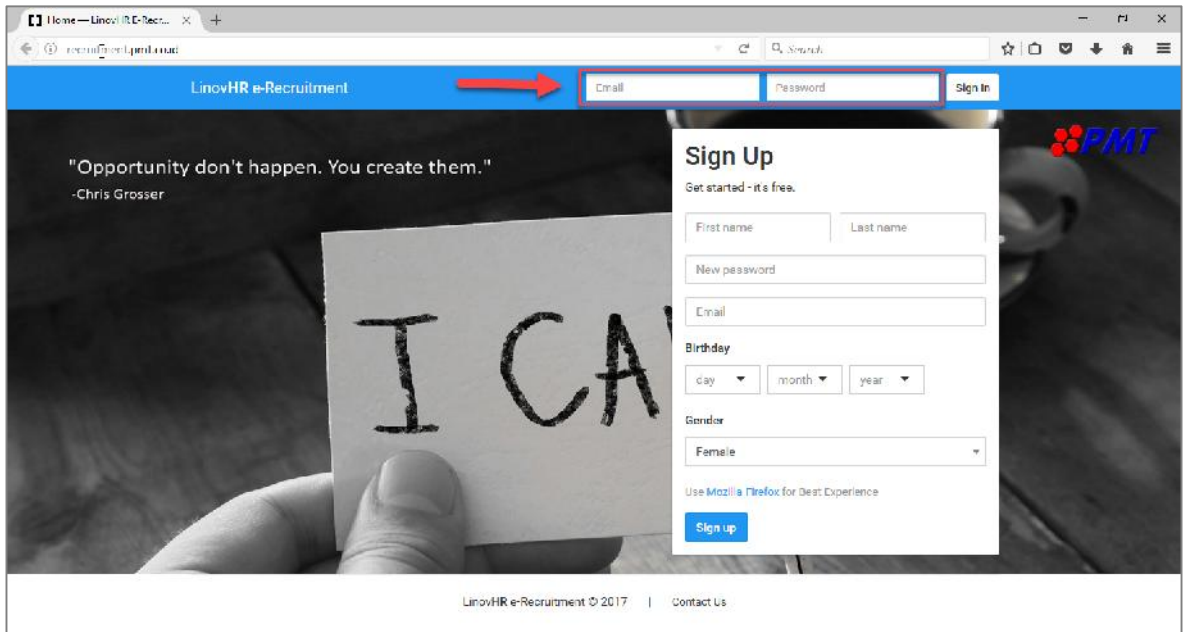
Home — LinovHR E-Recr... ×

+

recruitment.pmt.co.id

Search

LinovHR e-Recruitment

Email

Password

Sign In

"Opportunity don't happen. You create them."
-Chris Grosser

I CA

PMT

Sign Up

Get started - it's free.

First name

Last name

New password

Email

Birthday

day

month

year

Gender

Female

Use Mozilla Firefox for Best Experience

Sign up

LinovHR e-Recruitment © 2017 | Contact Us